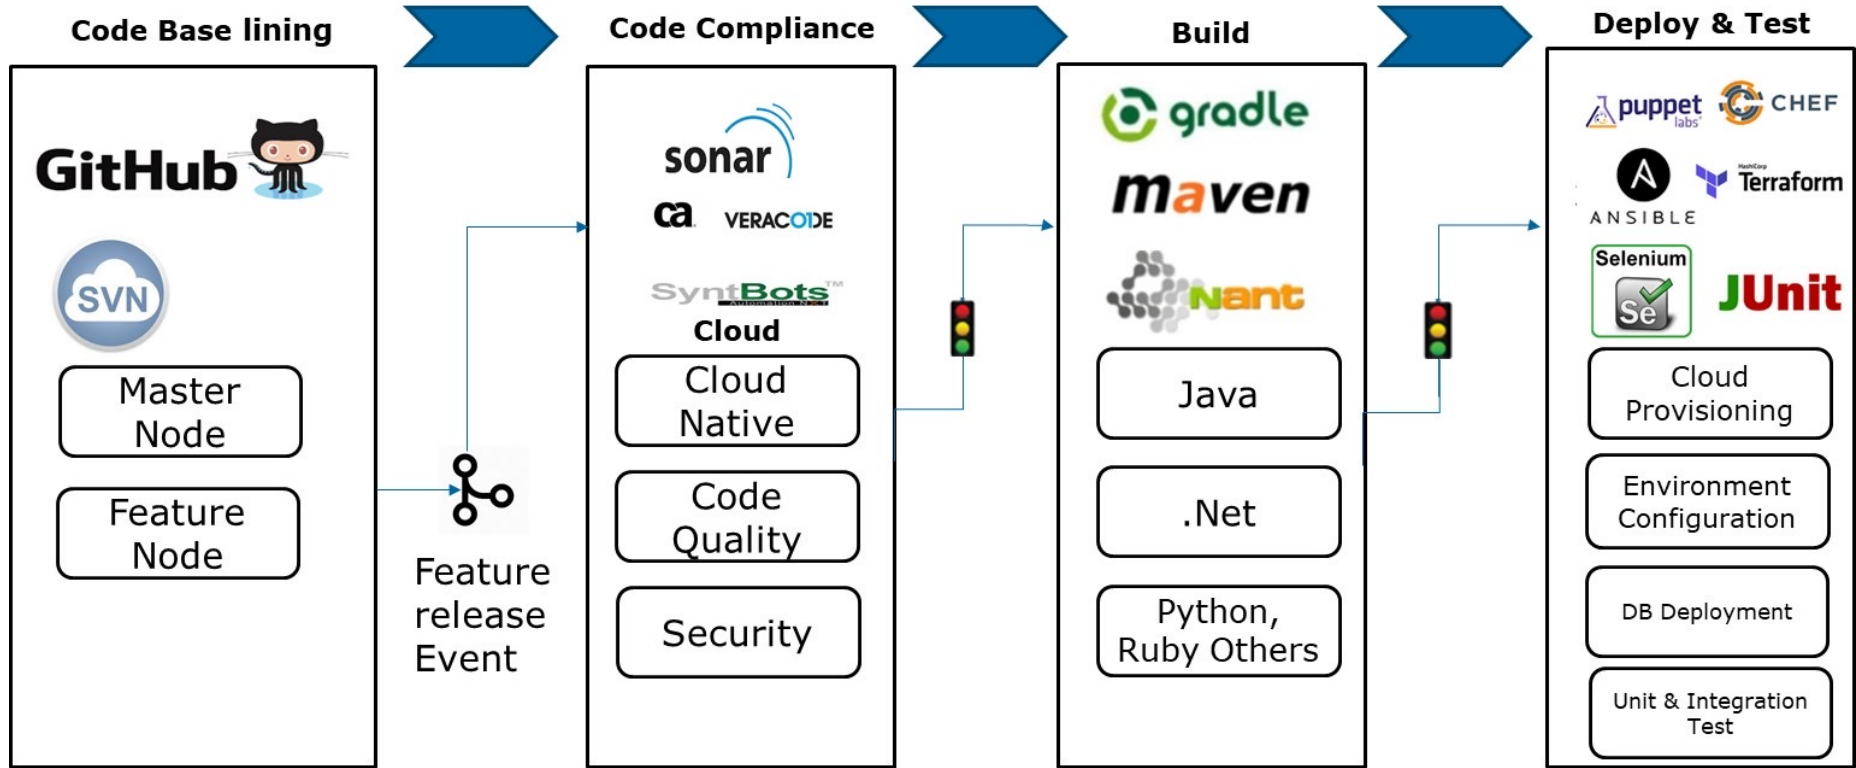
Code Base lining

GitHub

SVN

Master Node

Feature Node

Feature release Event

Code Compliance

sonar

ca VERACODE

SyntBots

Cloud

Cloud Native

Code Quality

Security

Build

gradle

maven

Nant

Java

.Net

Python, Ruby Others

Deploy & Test

puppet labs CHEF

ANSIBLE Terraform

Selenium Se JUnit

Cloud Provisioning

Environment Configuration

DB Deployment

Unit & Integration Test